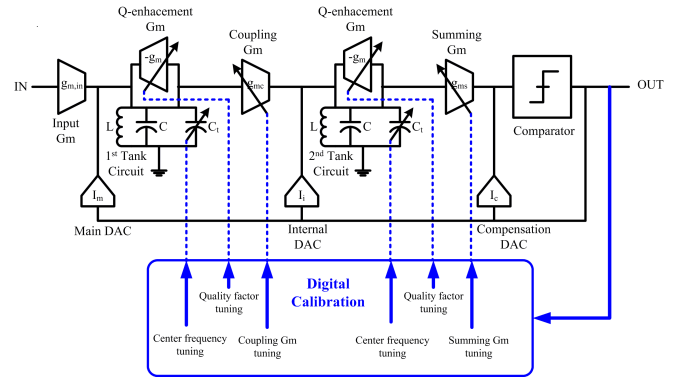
Q-enhacement Gm

$-g_m$

Coupling Gm

$g_{mc}$

Q-enhacement Gm

$-g_m$

Summing Gm

$g_{ms}$

IN

$g_{m,in}$

Input Gm

L

C

$C_t$

$1^{st}$ Tank Circuit

L

C

$C_t$

$2^{nd}$ Tank Circuit

Comparator

OUT

$I_m$

Main DAC

$I_i$

Internal DAC

$I_c$

Compensation DAC

Digital Calibration

Quality factor tuning

Center frequency tuning

Coupling Gm tuning

Quality factor tuning

Center frequency tuning

Summing Gm tuning